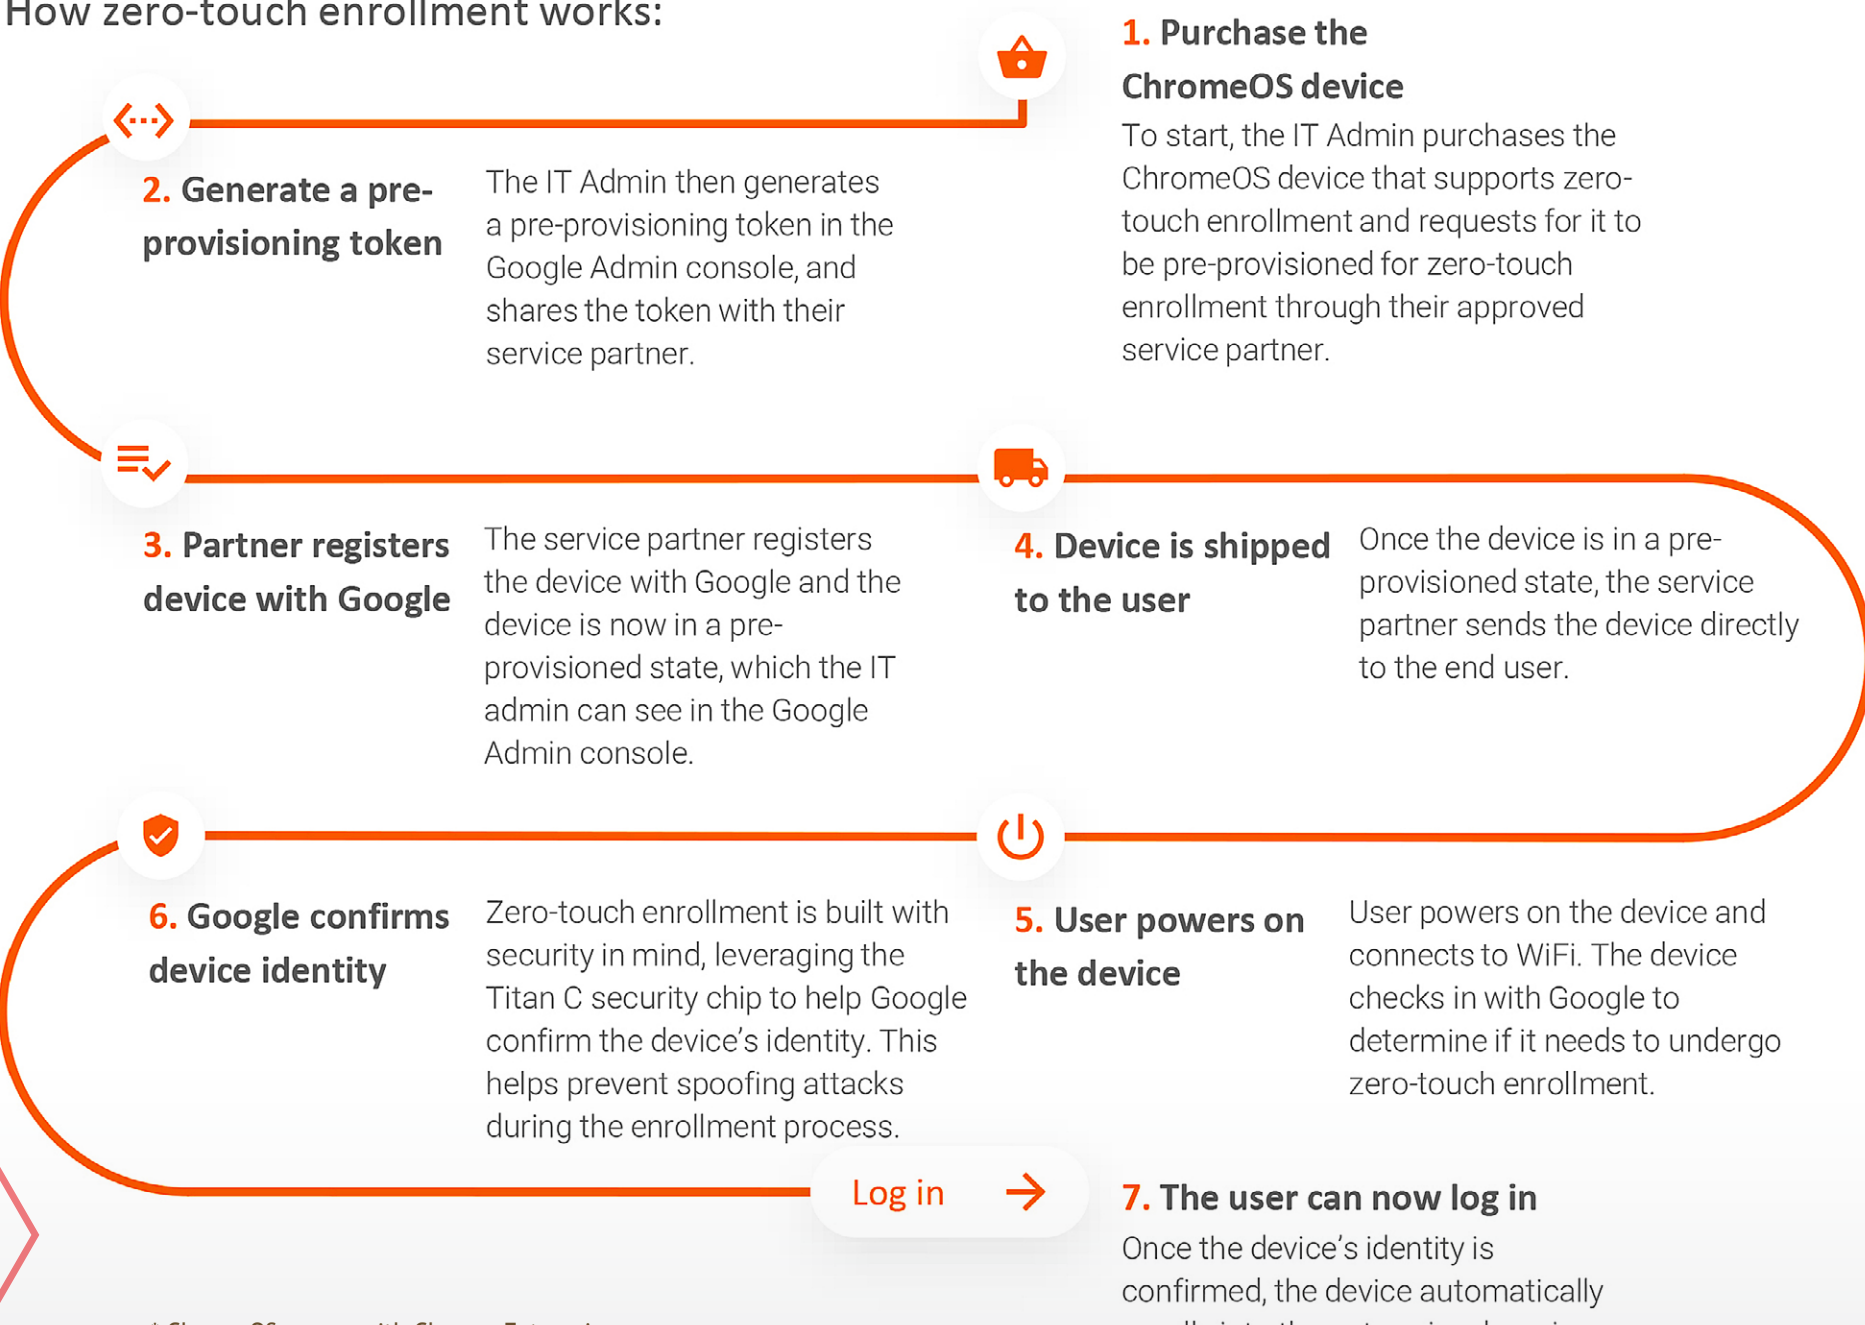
How zero-touch enrollment works:

1. Purchase the ChromeOS device
To start, the IT Admin purchases the ChromeOS device that supports zero-touch enrollment and requests for it to be pre-provisioned for zero-touch enrollment through their approved service partner.

2. Generate a pre-provisioning token
The IT Admin then generates a pre-provisioning token in the Google Admin console, and shares the token with their service partner.

3. Partner registers device with Google
The service partner registers the device with Google and the device is now in a pre-provisioned state, which the IT admin can see in the Google Admin console.

4. Device is shipped to the user
Once the device is in a pre-provisioned state, the service partner sends the device directly to the end user.

6. Google confirms device identity
Zero-touch enrollment is built with security in mind, leveraging the Titan C security chip to help Google confirm the device's identity. This helps prevent spoofing attacks during the enrollment process.

5. User powers on the device
User powers on the device and connects to WiFi. The device checks in with Google to determine if it needs to undergo zero-touch enrollment.

Log in

7. The user can now log in
Once the device's identity is confirmed, the device automatically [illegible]

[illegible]